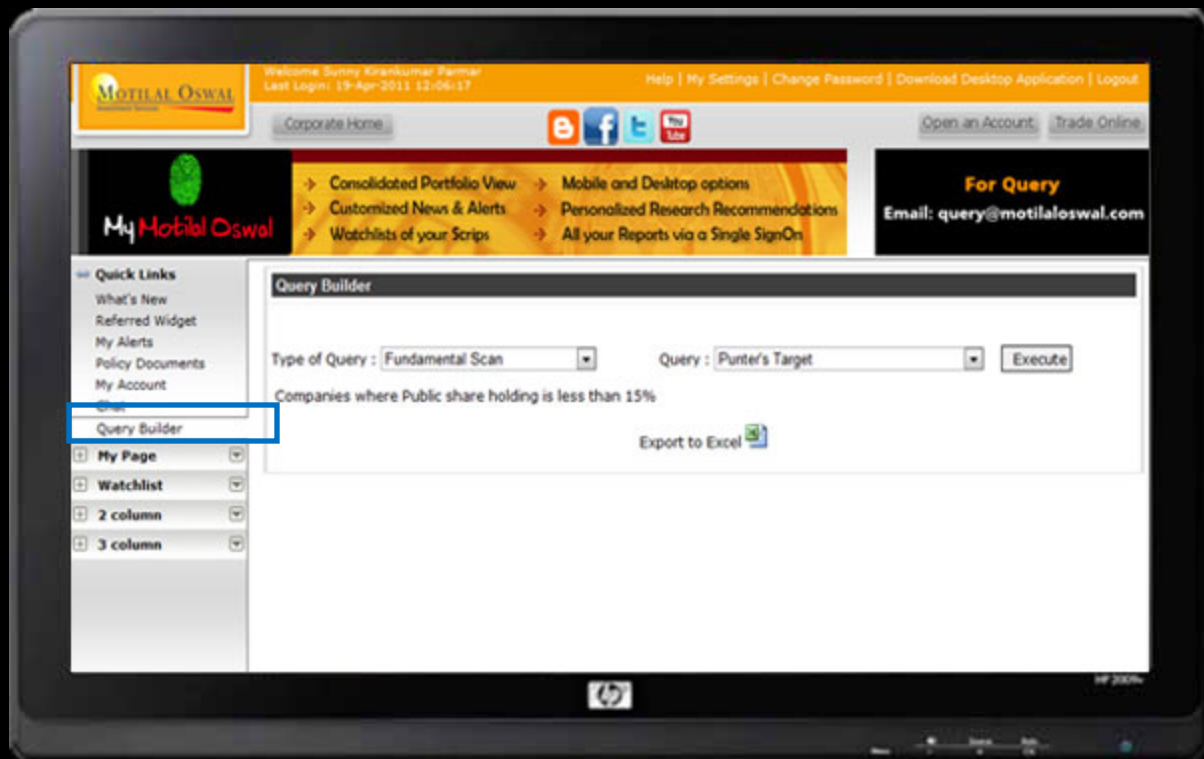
MOTILAL OSWAL

Welcome Sunny Kirankumar Parmar
Last Login: 19-Apr-2011 12:06:17

Help | My Settings | Change Password | Download Desktop Application | Logout

Corporate Home

You Tube

Open an Account Trade Online

My Motilal Oswal

Consolidated Portfolio View
Customized News & Alerts
Watchlists of your Scrips
Mobile and Desktop options
Personalized Research Recommendations
All your Reports via a Single SignOn

For Query
Email: query@motilaloswal.com

Quick Links
What's New
Referred Widget
My Alerts
Policy Documents
My Account
Chat
Query Builder
My Page
Watchlist
2 column
3 column

Query Builder

Type of Query : Fundamental Scan

Query : Punter's Target

Execute

Companies where Public share holding is less than 15%

Export to Excel

hp

HP 2009v